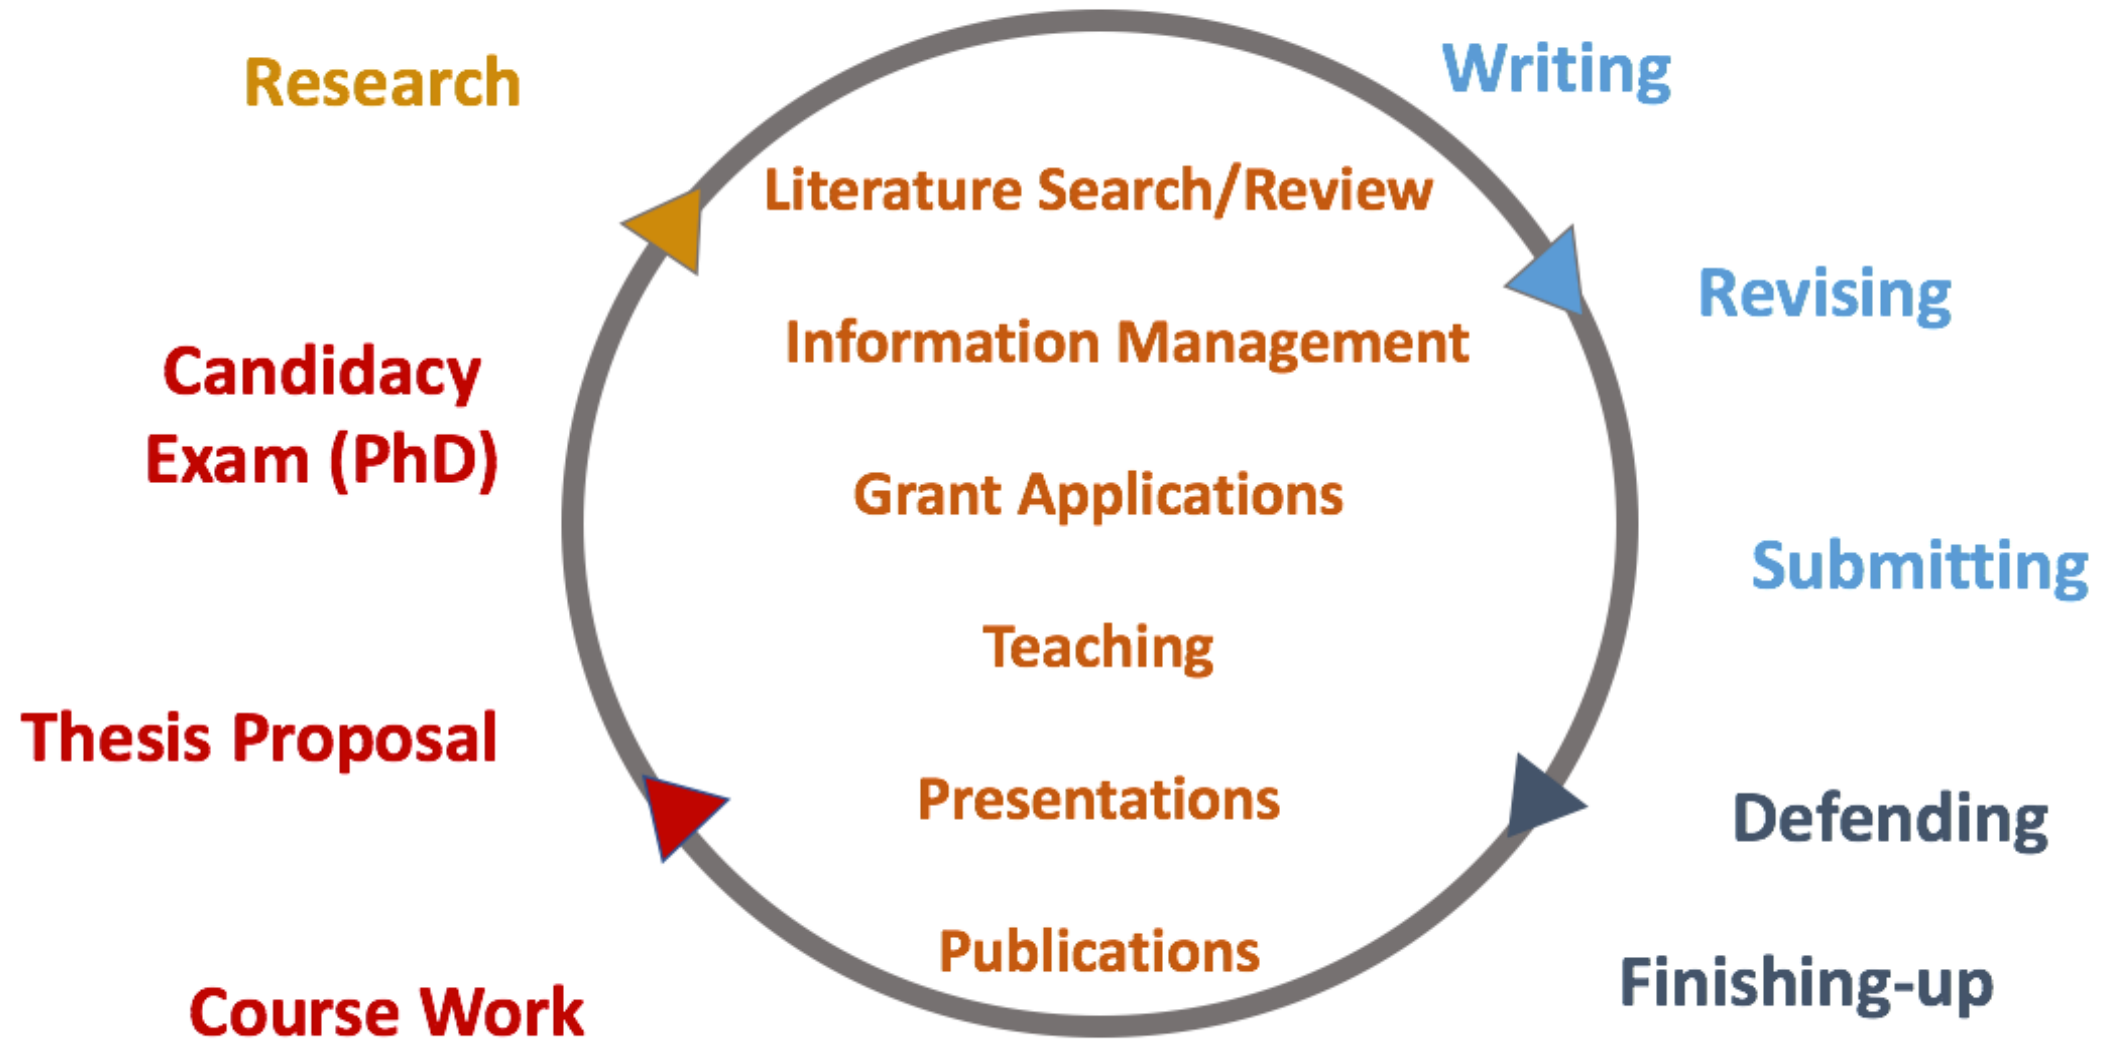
Research

Writing

Literature Search/Review

Revising

Candidacy Exam (PhD)

Information Management

Grant Applications

Submitting

Teaching

Thesis Proposal

Presentations

Defending

Publications

Course Work

Finishing-up